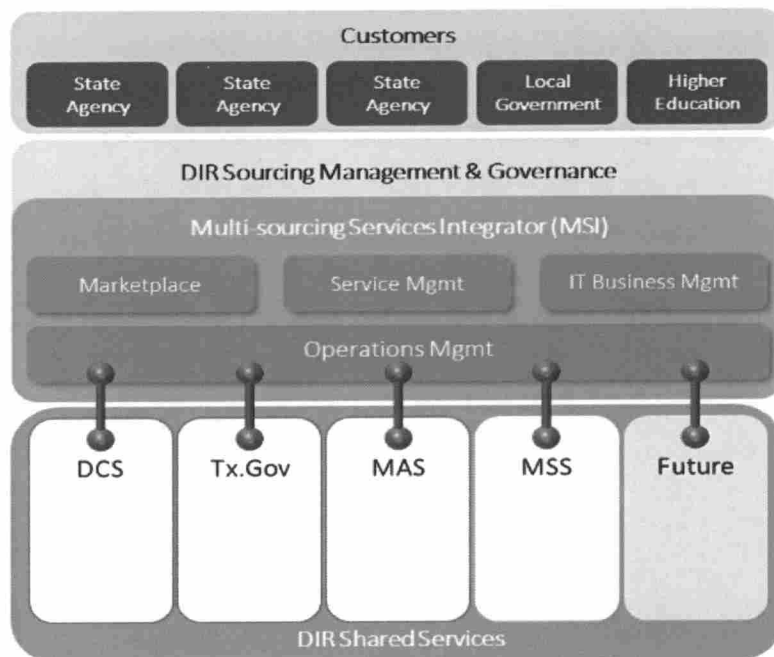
Customers

State Agency

State Agency

State Agency

Local Government

Higher Education

DIR Sourcing Management & Governance

Multi-sourcing Services Integrator (MSI)

Marketplace

Service Mgmt

IT Business Mgmt

Operations Mgmt

DCS

Tx.Gov

MAS

MSS

Future

DIR Shared Services